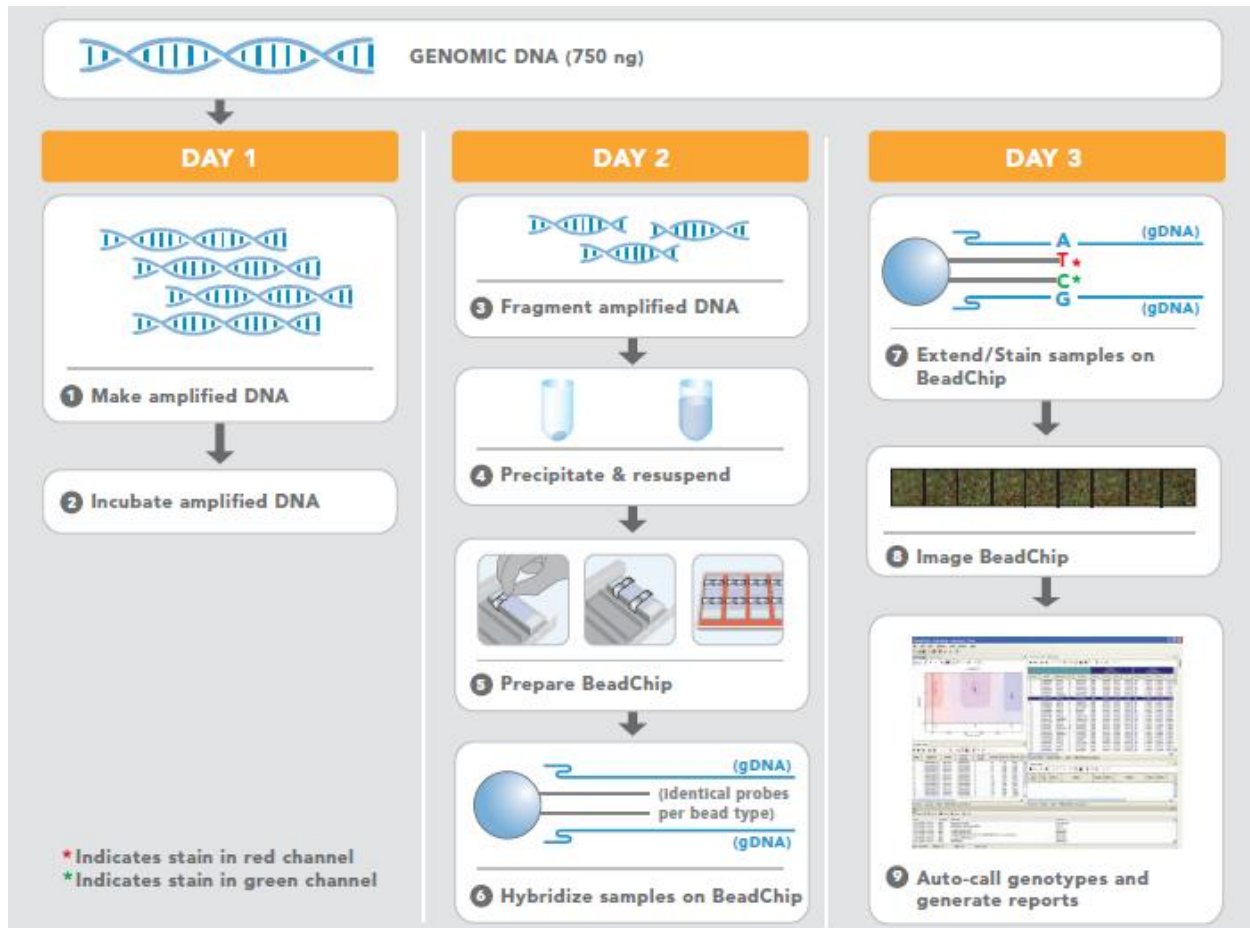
GENOMIC DNA (750 ng)

DAY 1

1 Make amplified DNA

2 Incubate amplified DNA

*Indicates stain in red channel
*Indicates stain in green channel

DAY 2

3 Fragment amplified DNA

4 Precipitate & resuspend

5 Prepare BeadChip

(gDNA)
(Identical probes per bead type)
(gDNA)

6 Hybridize samples on BeadChip

DAY 3

A (gDNA)
T*
C*
G (gDNA)

7 Extend/Stain samples on BeadChip

8 Image BeadChip

9 Auto-call genotypes and generate reports